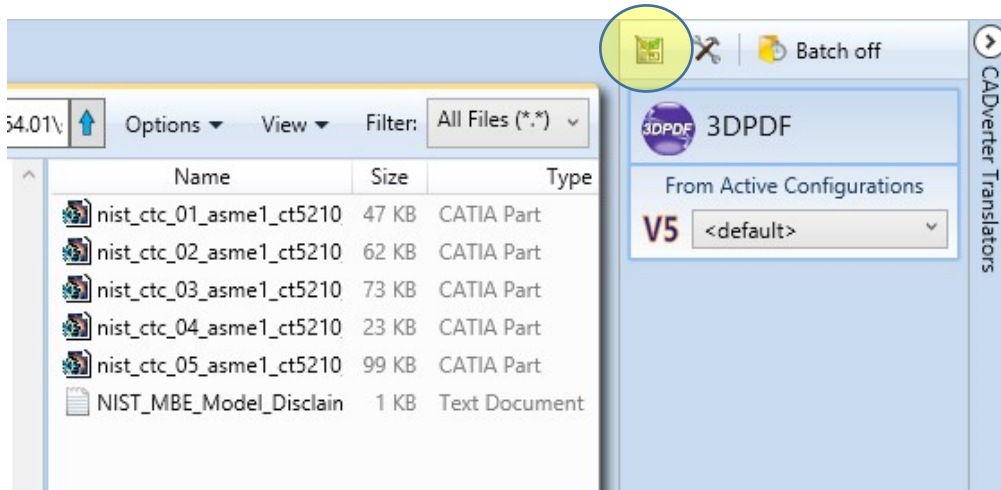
Batch off

CADverter Translators

54.01\

Options ▾ View ▾ Filter: All Files (*.*)

| Name | Size | Type |
|---|---|---|
| nist_ctc_01_asme1_ct5210 | 47 KB | CATIA Part |
| nist_ctc_02_asme1_ct5210 | 62 KB | CATIA Part |
| nist_ctc_03_asme1_ct5210 | 73 KB | CATIA Part |
| nist_ctc_04_asme1_ct5210 | 23 KB | CATIA Part |
| nist_ctc_05_asme1_ct5210 | 99 KB | CATIA Part |
| NIST_MBE_Model_Disclain | 1 KB | Text Document |

3DPDF 3DPDF

From Active Configurations

V5 <default>